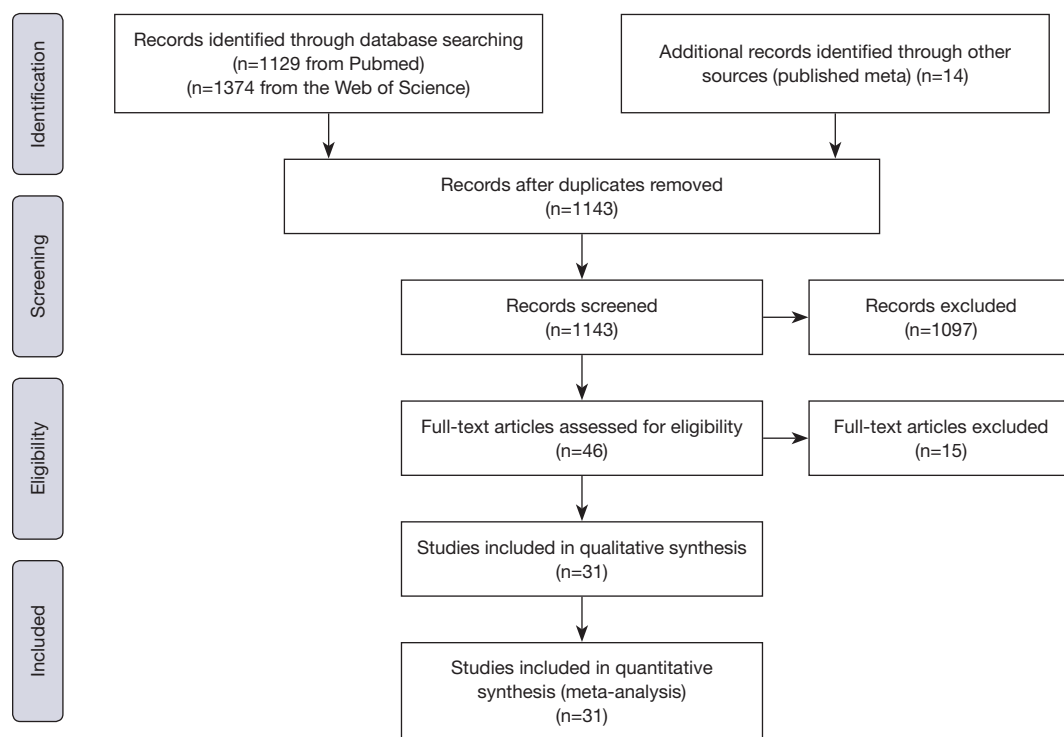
Identification

Records identified through database searching
(n=1129 from Pubmed)
(n=1374 from the Web of Science)

Additional records identified through other sources (published meta) (n=14)

Records after duplicates removed
(n=1143)

Screening

Records screened
(n=1143)

Records excluded
(n=1097)

Eligibility

Full-text articles assessed for eligibility
(n=46)

Full-text articles excluded
(n=15)

Studies included in qualitative synthesis
(n=31)

Included

Studies included in quantitative synthesis (meta-analysis)
(n=31)